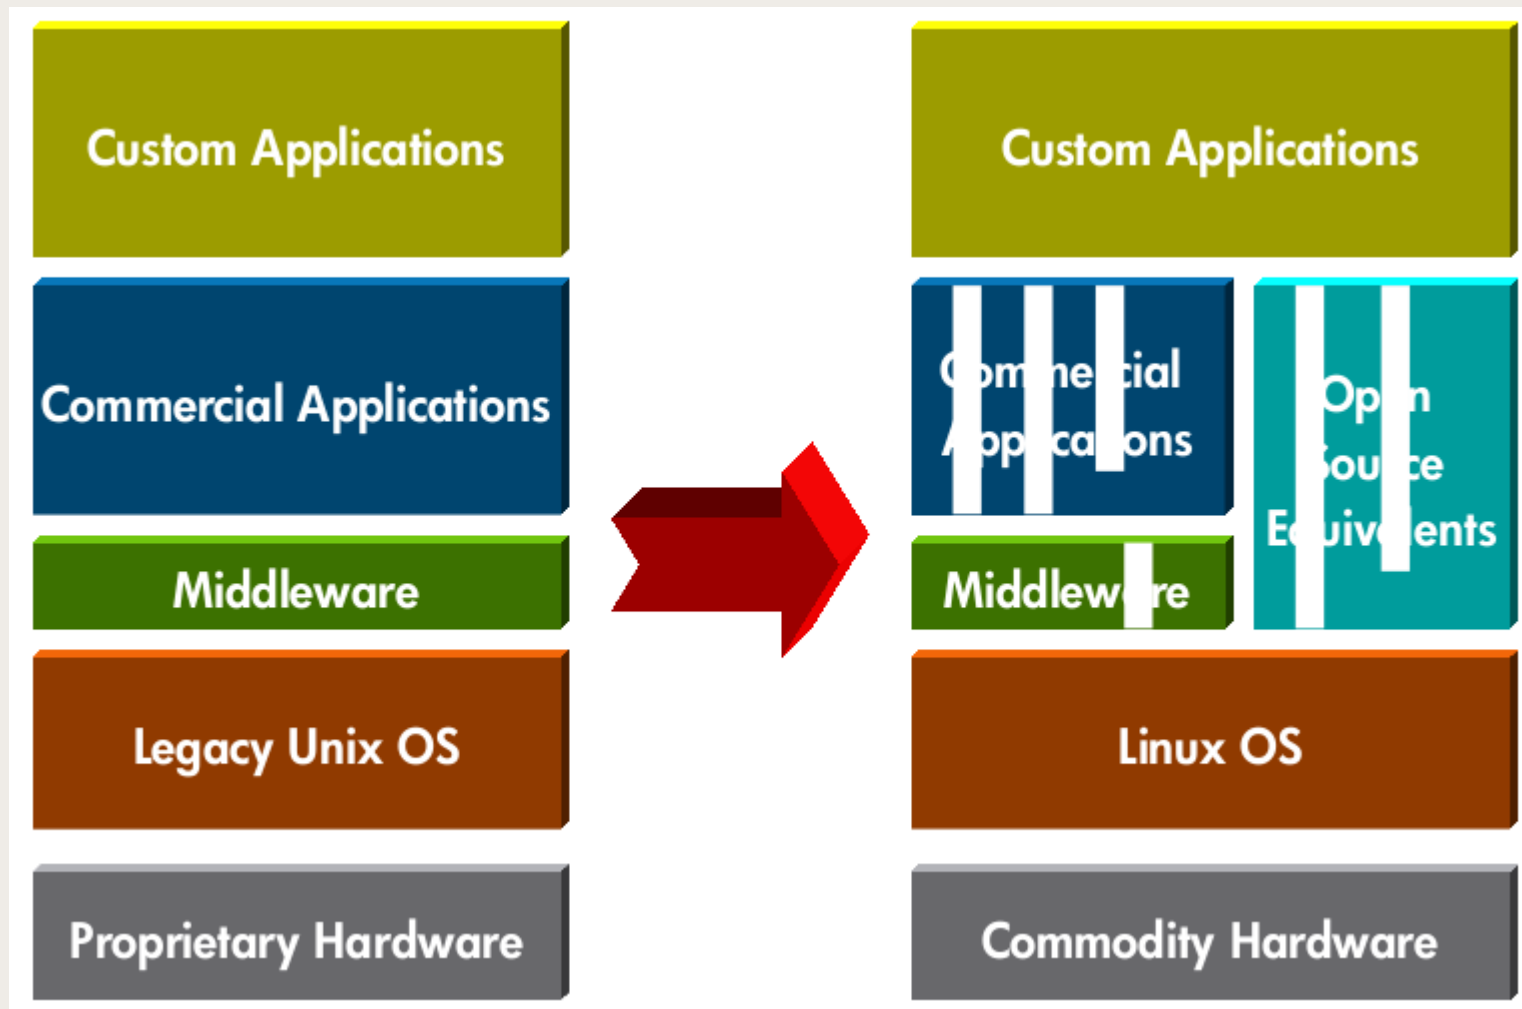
Custom Applications

Commercial Applications

Middleware

Legacy Unix OS

Proprietary Hardware

Custom Applications

Commercial Applications

Middleware

Open Source Equivalents

Linux OS

Commodity Hardware